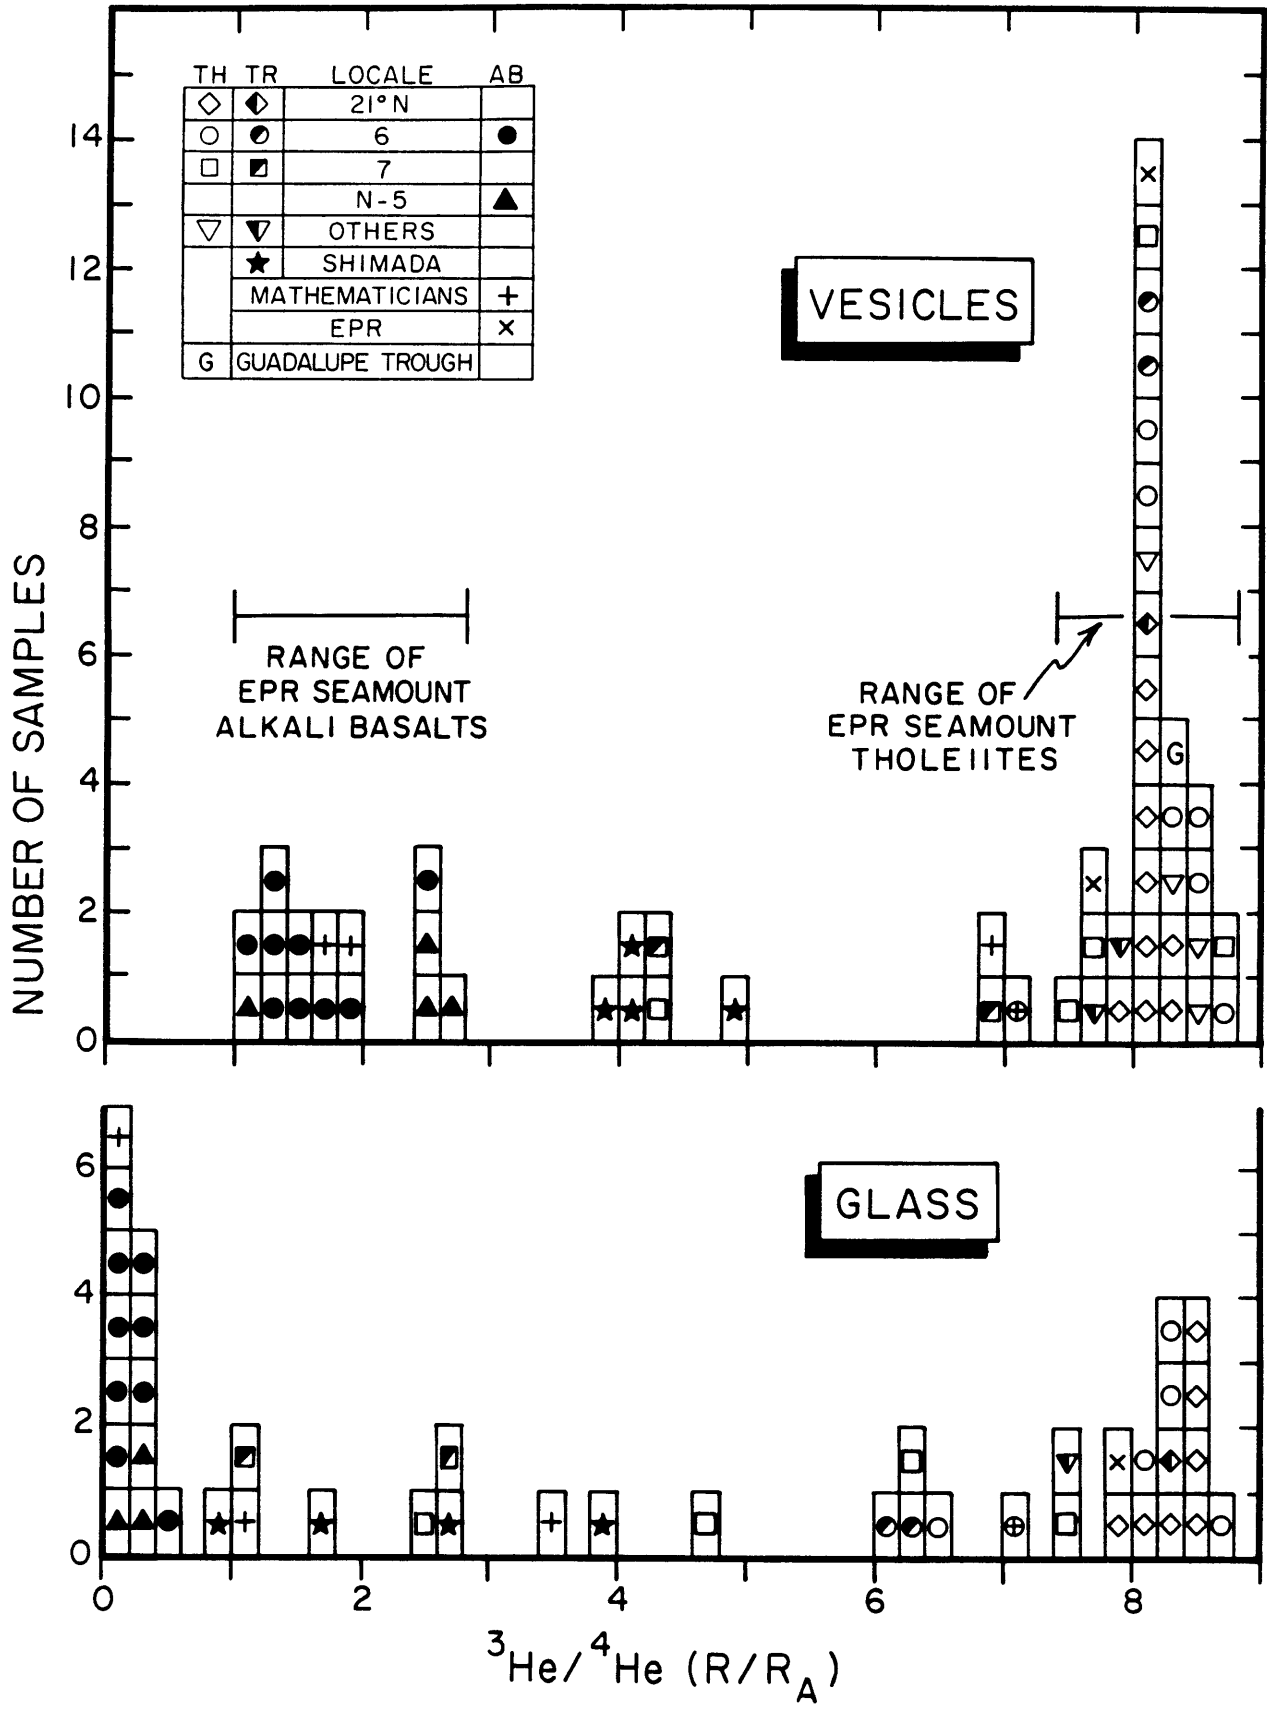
| TH | TR | LOCALE | AB |
|---|---|---|---|
| ◇ | ◆ | 21°N | |
| ○ | ● | 6 | ● |
| □ | ■ | 7 | |
| | | N-5 | ▲ |
| ▽ | ▼ | OTHERS | |
| | ★ | SHIMADA | |
| | | MATHEMATICIANS | + |
| | | EPR | × |
| G | | GUADALUPE TROUGH | |

VESICLES

RANGE OF EPR SEAMOUNT ALKALI BASALTS

RANGE OF EPR SEAMOUNT THOLEIITES

G

NUMBER OF SAMPLES

0 2 4 6 8 10 12 14

GLASS

0 2 4 6

0 2 4 6 8

$^3He/^4He$ $(R/R_A)$